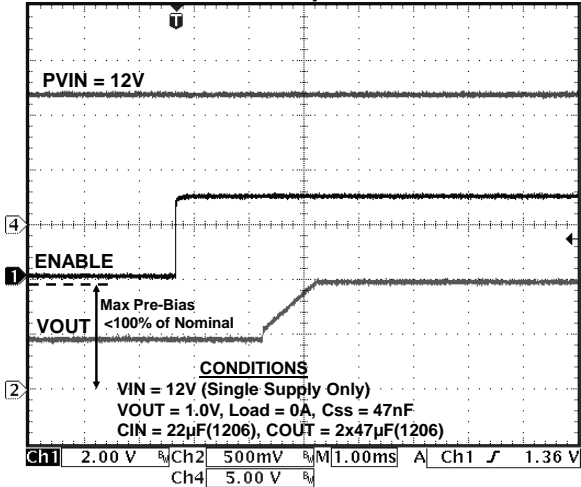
T

PVIN = 12V

4

ENABLE

1

Max Pre-Bias <100% of Nominal

VOUT

CONDITIONS

2

VIN = 12V (Single Supply Only)
VOUT = 1.0V, Load = 0A, Css = 47nF
CIN = 22µF(1206), COUT = 2x47µF(1206)

Ch1 2.00 V BW Ch2 500mV BW M 1.00ms A Ch1 ƒ 1.36 V
Ch4 5.00 V BW